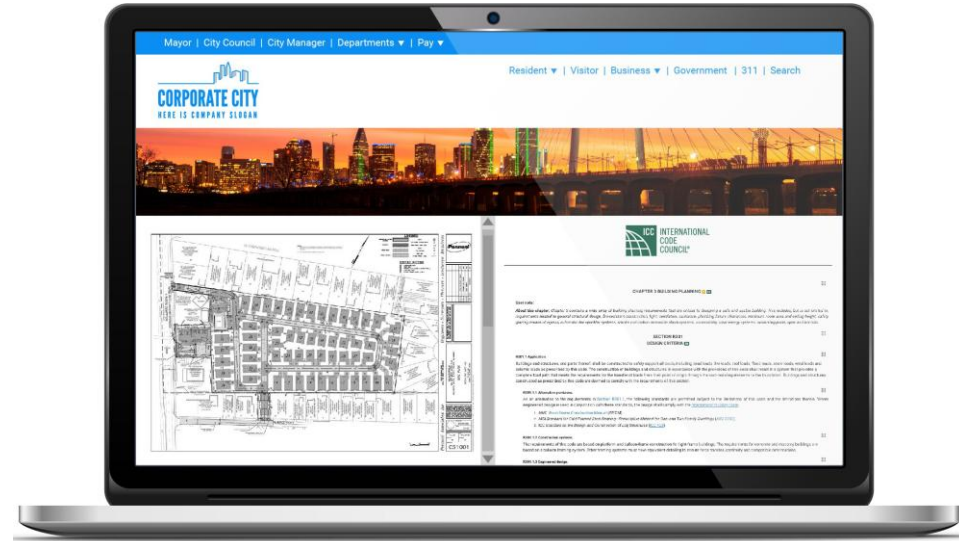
Mayor | City Council | City Manager | Departments ▼ | Pay ▼

CORPORATE CITY
HERE IS COMPANY SLOGAN

Resident ▼ | Visitor | Business ▼ | Government | 311 | Search

ICC INTERNATIONAL CODE COUNCIL®

CHAPTER 3 BUILDING PLANNING

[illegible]

SECTION R301
DESIGN CRITERIA

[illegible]

C51001